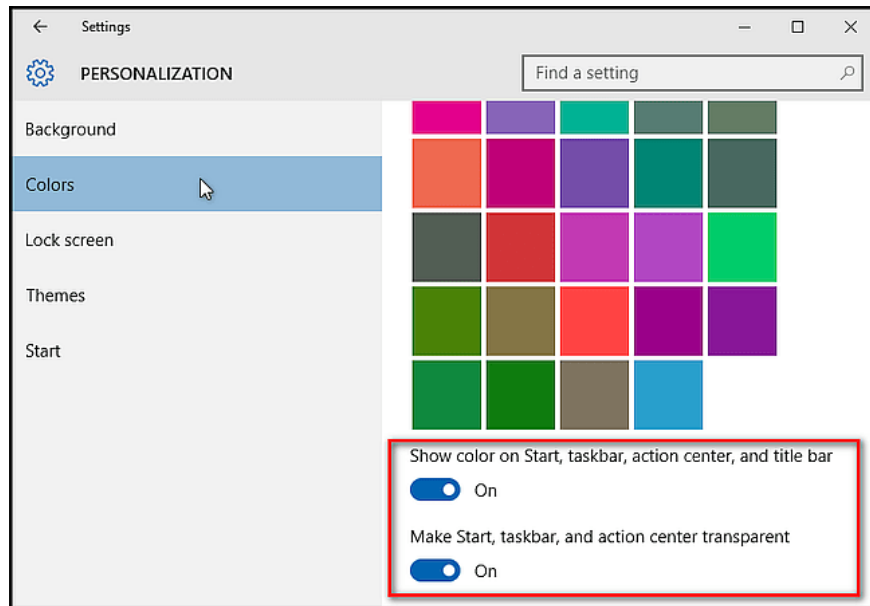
Settings

PERSONALIZATION

Find a setting

Background

Colors

Lock screen

Themes

Start

Show color on Start, taskbar, action center, and title bar

On

Make Start, taskbar, and action center transparent

On